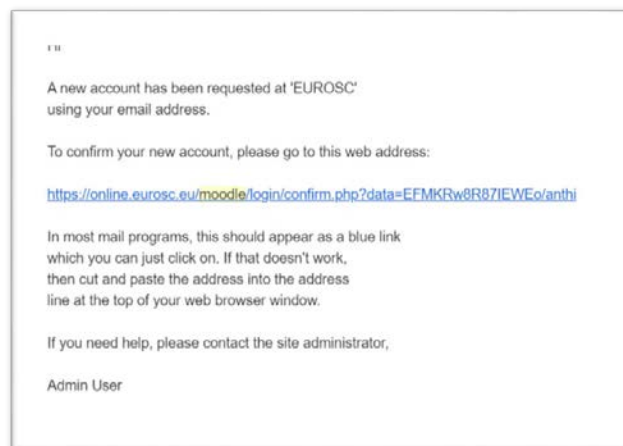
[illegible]

A new account has been requested at 'EUROSC' using your email address.

To confirm your new account, please go to this web address:

https://online.eurosc.eu/moodle/login/confirm.php?data=EFMKRw8R87IEWEo/anthi

In most mail programs, this should appear as a blue link which you can just click on. If that doesn't work, then cut and paste the address into the address line at the top of your web browser window.

If you need help, please contact the site administrator,

Admin User